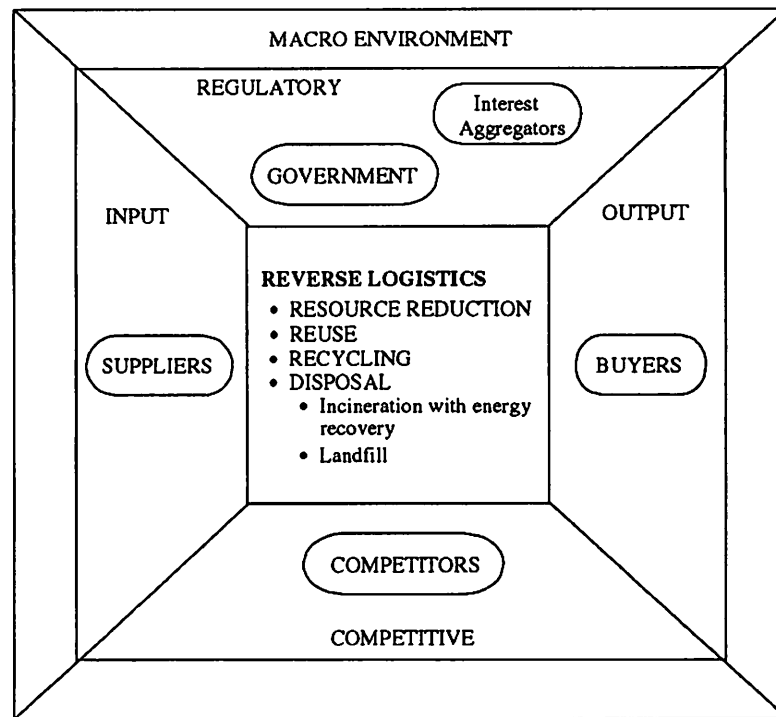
MACRO ENVIRONMENT

REGULATORY

Interest Aggregators

GOVERNMENT

INPUT

OUTPUT

REVERSE LOGISTICS
• RESOURCE REDUCTION
• REUSE
• RECYCLING
• DISPOSAL
  • Incineration with energy recovery
  • Landfill

SUPPLIERS

BUYERS

COMPETITORS

COMPETITIVE